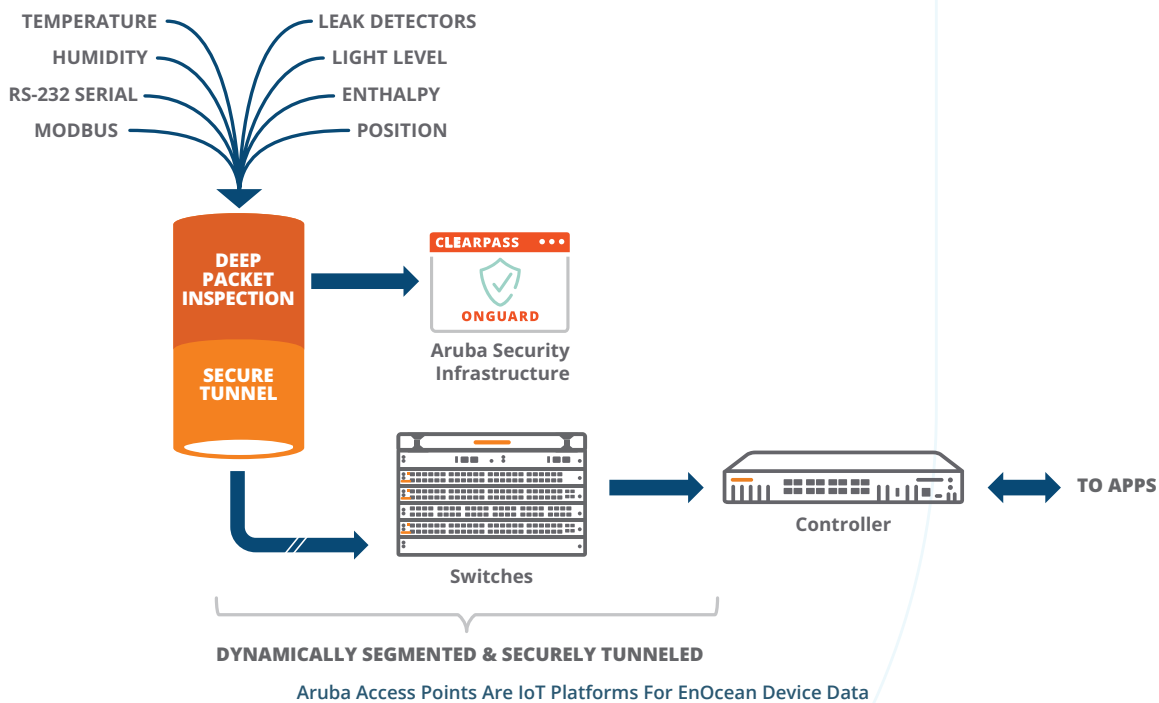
TEMPERATURE
HUMIDITY
RS-232 SERIAL
MODBUS

LEAK DETECTORS
LIGHT LEVEL
ENTHALPY
POSITION

DEEP PACKET INSPECTION

SECURE TUNNEL

CLEARPASS
ONGUARD
Aruba Security Infrastructure

Switches

Controller

TO APPS

DYNAMICALLY SEGMENTED & SECURELY TUNNELED

Aruba Access Points Are IoT Platforms For EnOcean Device Data